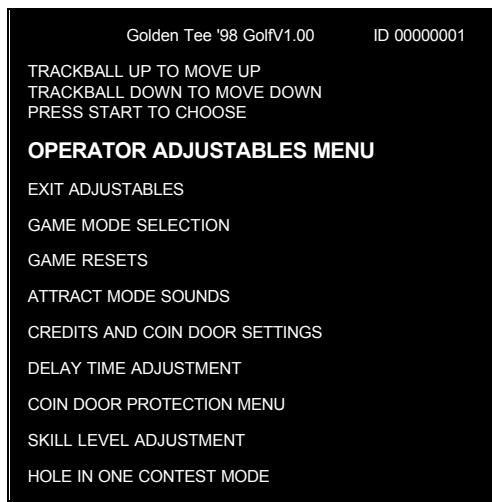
Golden Tee '98 GolfV1.00 ID 00000001

TRACKBALL UP TO MOVE UP
TRACKBALL DOWN TO MOVE DOWN
PRESS START TO CHOOSE

OPERATOR ADJUSTABLES MENU

EXIT ADJUSTABLES

GAME MODE SELECTION

GAME RESETS

ATTRACT MODE SOUNDS

CREDITS AND COIN DOOR SETTINGS

DELAY TIME ADJUSTMENT

COIN DOOR PROTECTION MENU

SKILL LEVEL ADJUSTMENT

HOLE IN ONE CONTEST MODE